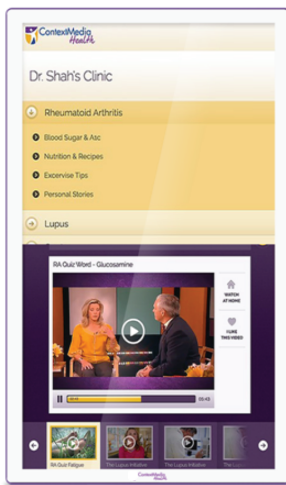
ContextMedia Health

Dr. Shah's Clinic

Rheumatoid Arthritis

Blood Sugar & Atc

Nutrition & Recipes

Excervise Tips

Personal Stories

Lupus

RA Quiz Word - Glucosamine

WATCH AT HOME

I LIKE THIS VIDEO

05:43

RA Quiz Fatigue

The Lupus Initiative

The Lupus Initiative

ContextMedia Health